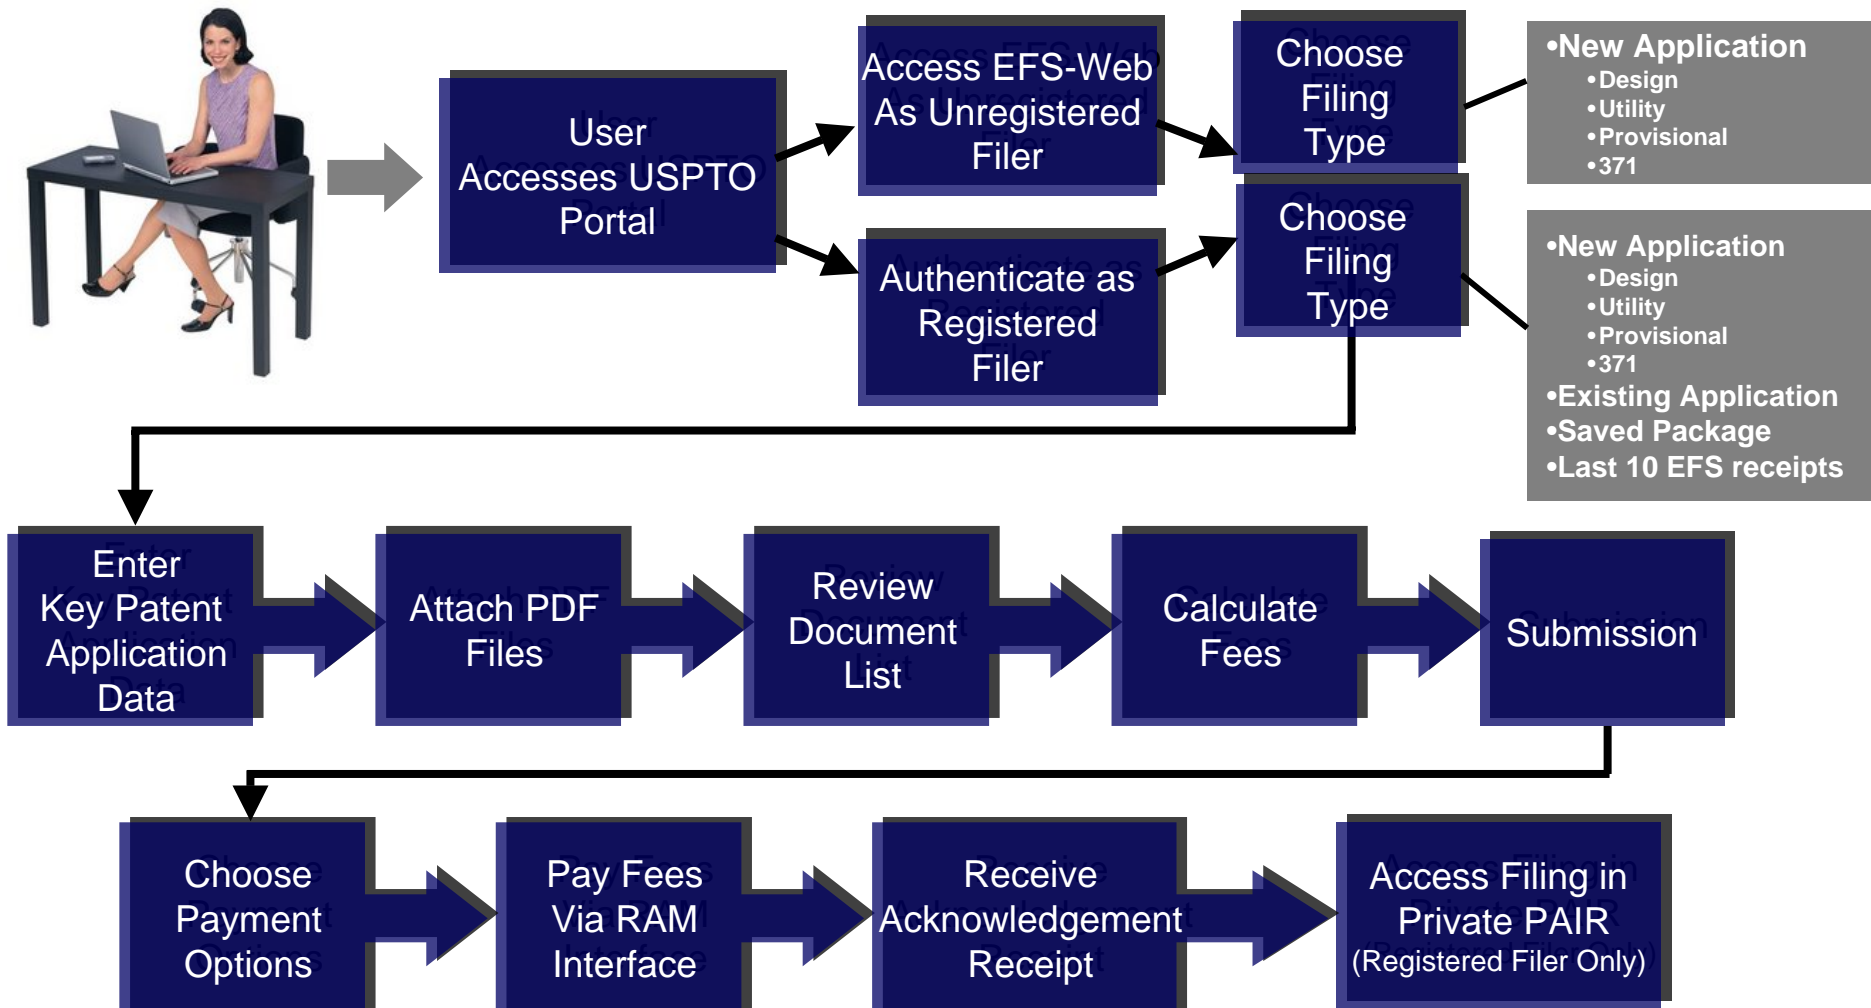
User Accesses USPTO Portal

Access EFS-Web As Unregistered Filer

Authenticate as Registered Filer

Choose Filing Type

Choose Filing Type

•New Application
•Design
•Utility
•Provisional
•371

•New Application
•Design
•Utility
•Provisional
•371
•Existing Application
•Saved Package
•Last 10 EFS receipts

Enter Key Patent Application Data

Attach PDF Files

Review Document List

Calculate Fees

Submission

Choose Payment Options

Pay Fees Via RAM Interface

Receive Acknowledgement Receipt

Access Filing in Private PAIR (Registered Filer Only)